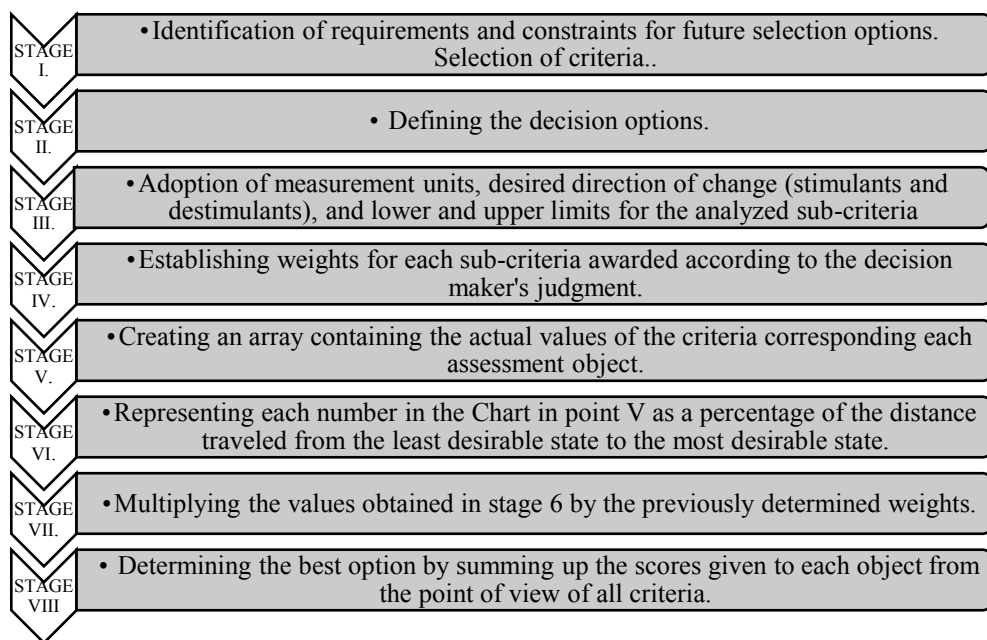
STAGE I.

• Identification of requirements and constraints for future selection options. Selection of criteria..

STAGE II.

• Defining the decision options.

STAGE III.

• Adoption of measurement units, desired direction of change (stimulants and destimulants), and lower and upper limits for the analyzed sub-criteria

STAGE IV.

• Establishing weights for each sub-criteria awarded according to the decision maker's judgment.

STAGE V.

• Creating an array containing the actual values of the criteria corresponding each assessment object.

STAGE VI.

• Representing each number in the Chart in point V as a percentage of the distance traveled from the least desirable state to the most desirable state.

STAGE VII.

• Multiplying the values obtained in stage 6 by the previously determined weights.

STAGE VIII

• Determining the best option by summing up the scores given to each object from the point of view of all criteria.